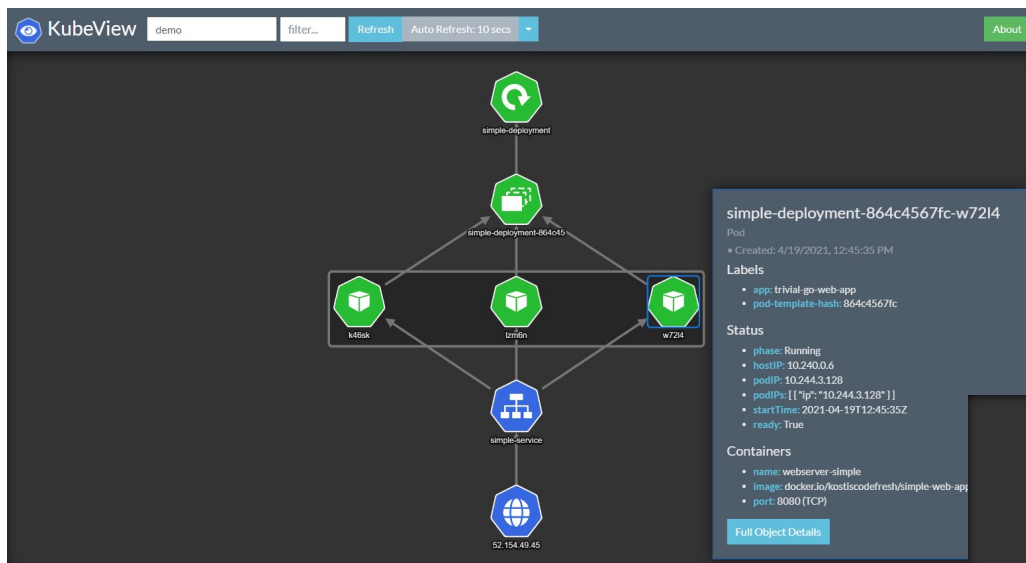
KubeView demo filter... Refresh Auto Refresh: 10 secs About

simple-deployment

simple-deployment-864c45

k46sk

lzm6n

w72l4

simple-service

52.154.49.45

simple-deployment-864c4567fc-w72l4

Pod

• Created: 4/19/2021, 12:45:35 PM

Labels

• app: trivial-go-web-app
• pod-template-hash: 864c4567fc

Status

• phase: Running
• hostIP: 10.240.0.6
• podIP: 10.244.3.128
• podIPs: [ { "ip": "10.244.3.128" } ]
• startTime: 2021-04-19T12:45:35Z
• ready: True

Containers

• name: webserver-simple
• image: docker.io/kostiscodefresh/simple-web-app
• port: 8080 (TCP)

Full Object Details